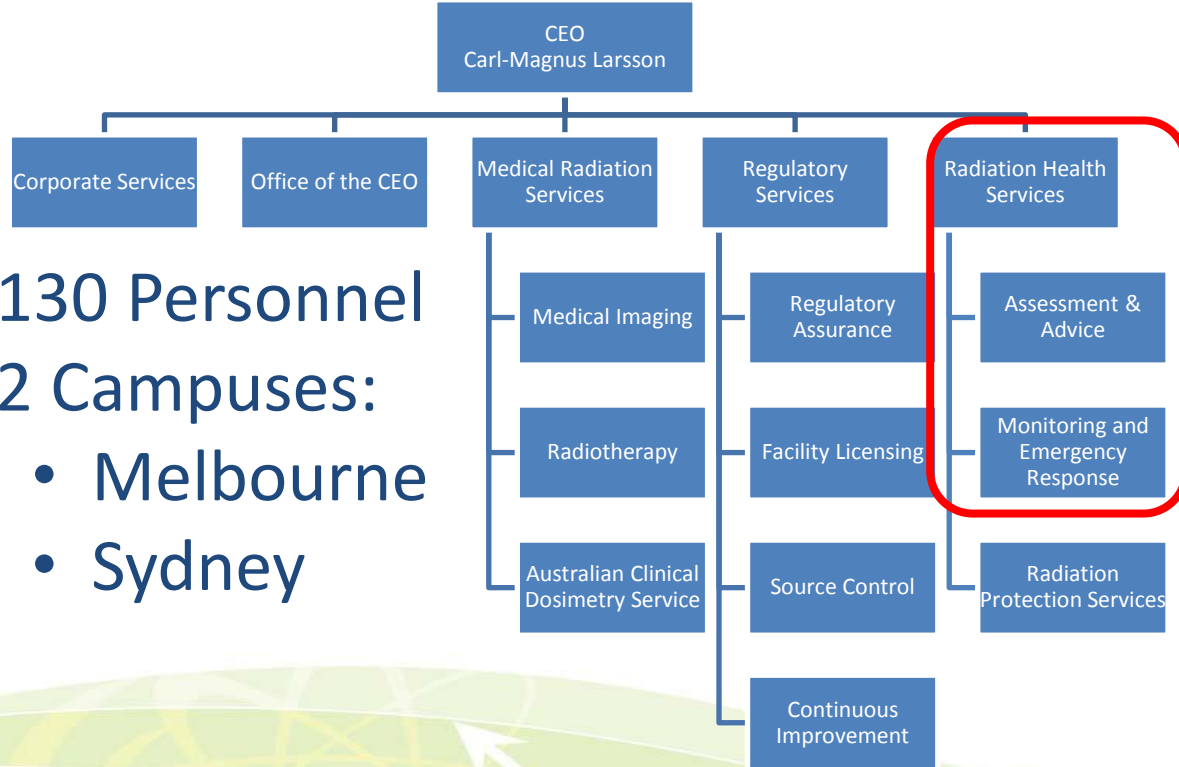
CEO
Carl-Magnus Larsson

Corporate Services

Office of the CEO

Medical Radiation Services

Medical Imaging

Radiotherapy

Australian Clinical Dosimetry Service

Regulatory Services

Regulatory Assurance

Facility Licensing

Source Control

Continuous Improvement

Radiation Health Services

Assessment & Advice

Monitoring and Emergency Response

Radiation Protection Services

130 Personnel
2 Campuses:
• Melbourne
• Sydney